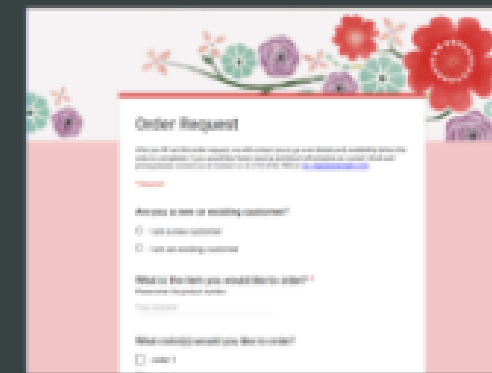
Order Request

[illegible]

* Required

Are you a new or existing customer?

I am a new customer

I am an existing customer

What is the item you would like to order? *

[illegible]

Your answer

What color(s) would you like to order?

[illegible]